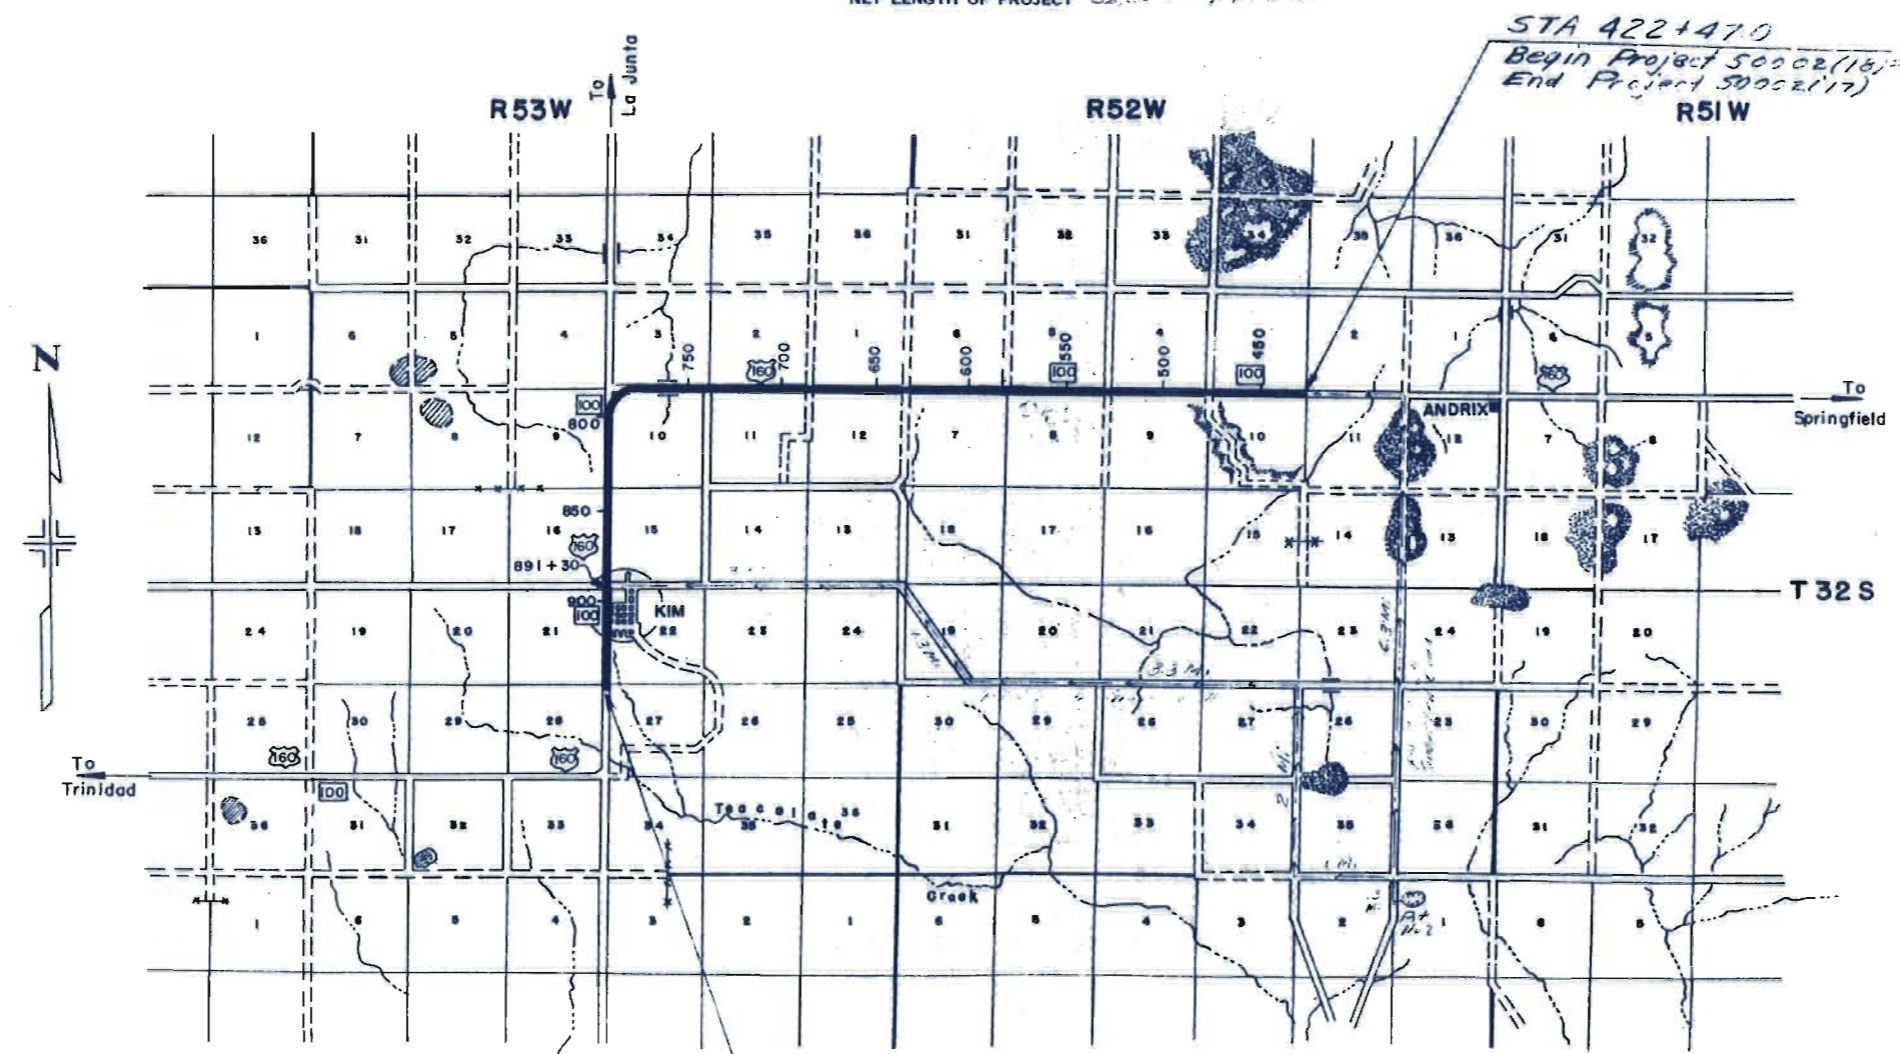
NET LENGTH OF PROJECT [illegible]

STA 422+47.0
Begin Project 50002(16)
End Project 50002(17)

R53W
To La Junta
R52W
R51W

N

36 31 32 33 34 35 36 31 32 33 34 35 36 31 32

1 6 5 4 3 2 1 6 5 4 3 2 1 6 5

750 700 650 600 550 500 450

160 100 100 160

100
800

12 7 8 9 10 11 12 7 8 9 10 11 12 7 8

ANDRIX

To Springfield

850

13 18 17 16 15 14 13 18 17 16 15 14 13 18 17

160
891+30

900
100
KIM

T 32 S

24 19 20 21 22 23 24 19 20 21 22 23 24 19 20

3.3 Mi.

25 30 29 28 27 26 25 30 29 28 27 26 25 30 29

160 160
100

To Trinidad

Tecolote
36 31 32 33 34 35 36 31 32 33 34 35 36 31 32

Creek

1 6 5 4 3 2 1 6 5 4 3 2 1 6 5